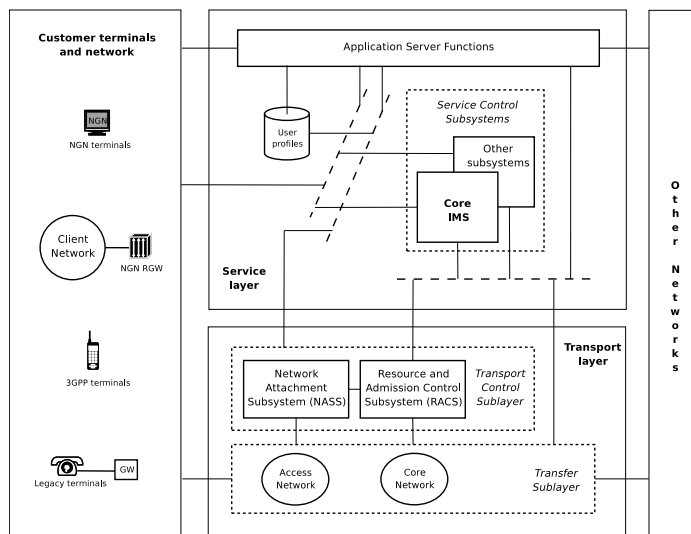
Customer terminals and network

NGN

NGN terminals

Client Network

NGN RGW

3GPP terminals

GW

Legacy terminals

Application Server Functions

User profiles

Service Control Subsystems

Other subsystems

Core IMS

Service layer

Transport layer

Network Attachment Subsystem (NASS)

Resource and Admission Control Subsystem (RACS)

Transport Control Sublayer

Access Network

Core Network

Transfer Sublayer

Other Networks